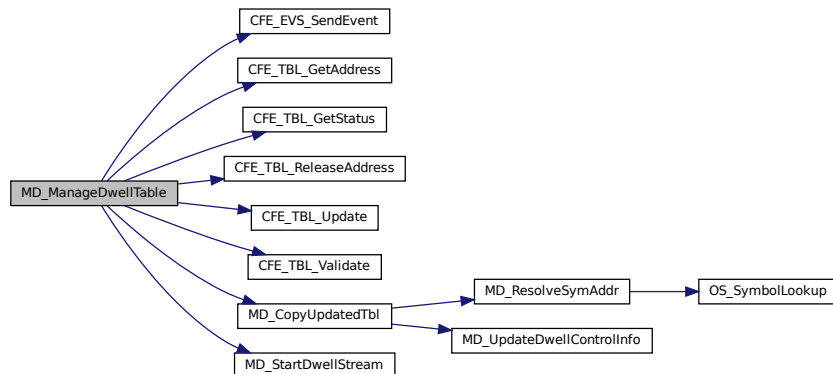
MD_ManageDwellTable

CFE_EVS_SendEvent

CFE_TBL_GetAddress

CFE_TBL_GetStatus

CFE_TBL_ReleaseAddress

CFE_TBL_Update

CFE_TBL_Validate

MD_CopyUpdatedTbl

MD_ResolveSymAddr

OS_SymbolLookup

MD_UpdateDwellControlInfo

MD_StartDwellStream